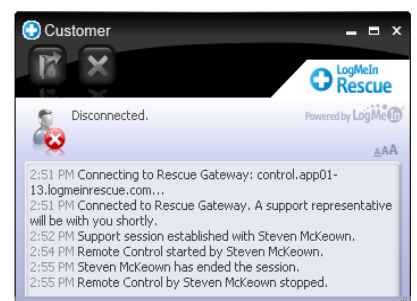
Customer

LogMeIn Rescue

Disconnected.

Powered by LogMeIn

AAA

2:51 PM Connecting to Rescue Gateway: control.app01-13.logmeinrescue.com...
2:51 PM Connected to Rescue Gateway. A support representative will be with you shortly.
2:52 PM Support session established with Steven McKeown.
2:54 PM Remote Control started by Steven McKeown.
2:55 PM Steven McKeown has ended the session.
2:55 PM Remote Control by Steven McKeown stopped.